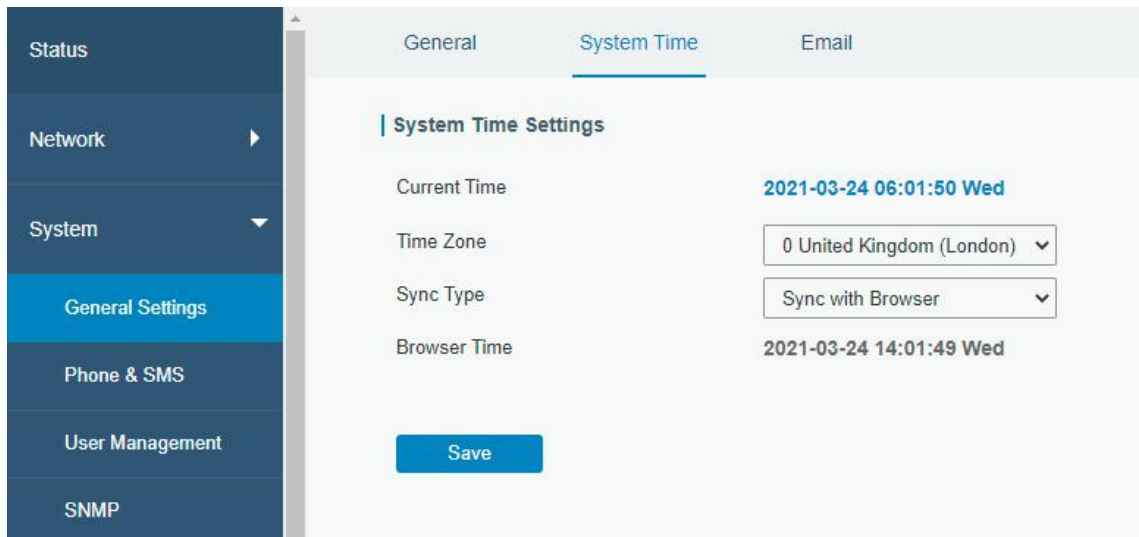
Status

Network

System

General Settings

Phone & SMS

User Management

SNMP

General System Time Email

System Time Settings

Current Time 2021-03-24 06:01:50 Wed

Time Zone 0 United Kingdom (London)

Sync Type Sync with Browser

Browser Time 2021-03-24 14:01:49 Wed

Save